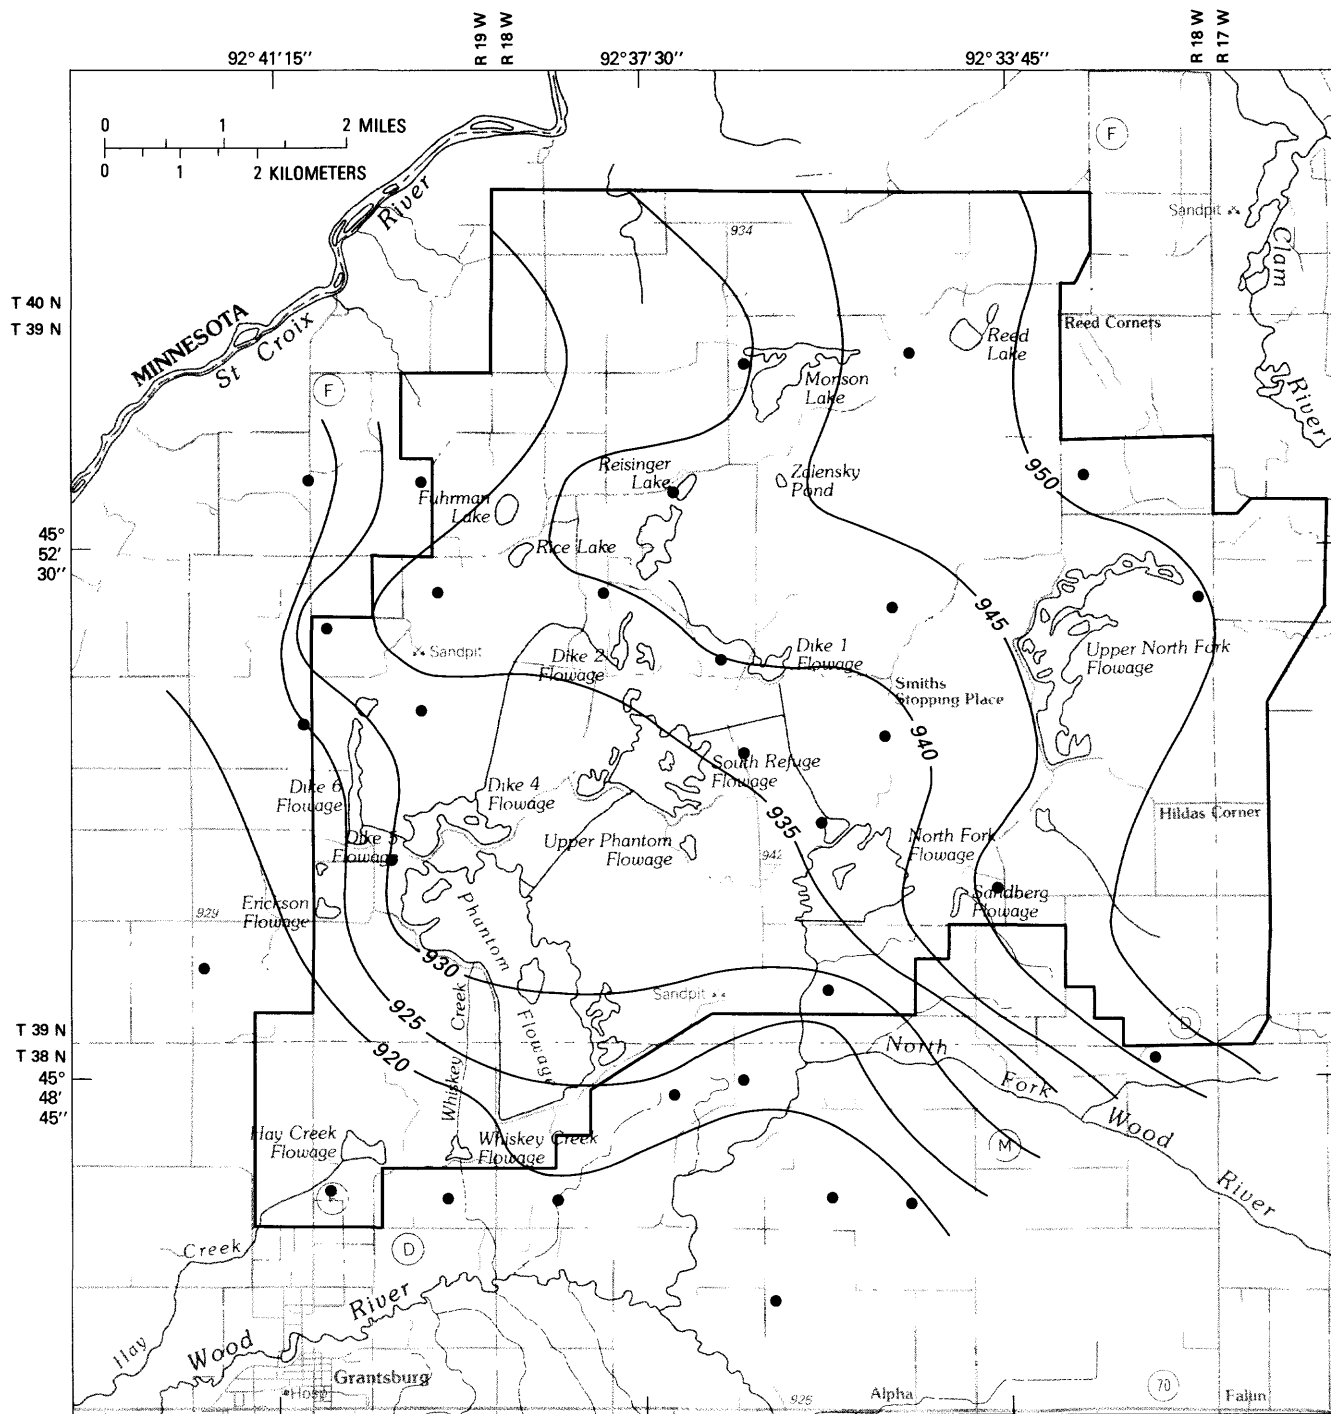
R 19 W
R 18 W
R 18 W
R 17 W

92° 41′ 15″
92° 37′ 30″
92° 33′ 45″

0 1 2 MILES
0 1 2 KILOMETERS

T 40 N
T 39 N
45° 52′ 30″
T 39 N
T 38 N
45° 48′ 45″

MINNESOTA
St Croix River
F
F
934
Sandpit
Clam River
Reed Corners
Reed Lake
Morson Lake
Zalensky Pond
Reisinger Lake
Fuhrman Lake
Rice Lake
950
945
940
935
930
925
920
Upper North Fork Flowage
Sandpit
Dike 1 Flowage
Dike 2 Flowage
Smiths Stopping Place
South Refuge Flowage
Dike 4 Flowage
Dike 6 Flowage
Dike 5 Flowage
Upper Phantom Flowage
942
North Fork Flowage
Hildas Corner
Sandberg Flowage
929
Erickson Flowage
Phantom Flowage
Whiskey Creek
Sandpit
D
North Fork Wood River
Hay Creek Flowage
Whiskey Creek Flowage
M
D
Creek
Hay
Wood River
Grantsburg
Hosp
925
Alpha
70
Falun